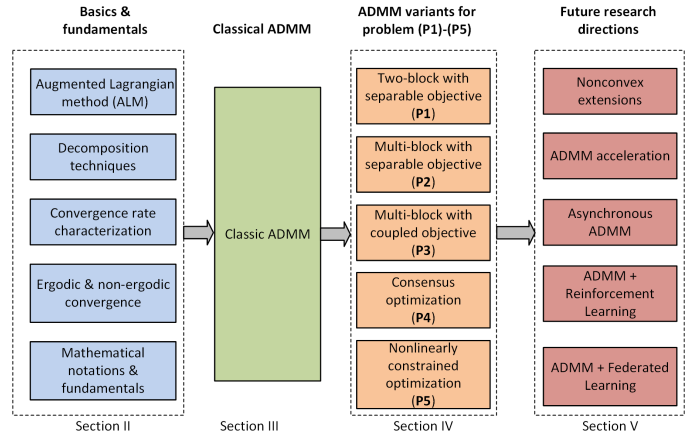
Basics & fundamentals

Augmented Lagrangian method (ALM)

Decomposition techniques

Convergence rate characterization

Ergodic & non-ergodic convergence

Mathematical notations & fundamentals

Section II

Classical ADMM

Classic ADMM

Section III

ADMM variants for problem (P1)-(P5)

Two-block with separable objective (**P1**)

Multi-block with separable objective (**P2**)

Multi-block with coupled objective (**P3**)

Consensus optimization (**P4**)

Nonlinearly constrained optimization (**P5**)

Section IV

Future research directions

Nonconvex extensions

ADMM acceleration

Asynchronous ADMM

ADMM + Reinforcement Learning

ADMM + Federated Learning

Section V